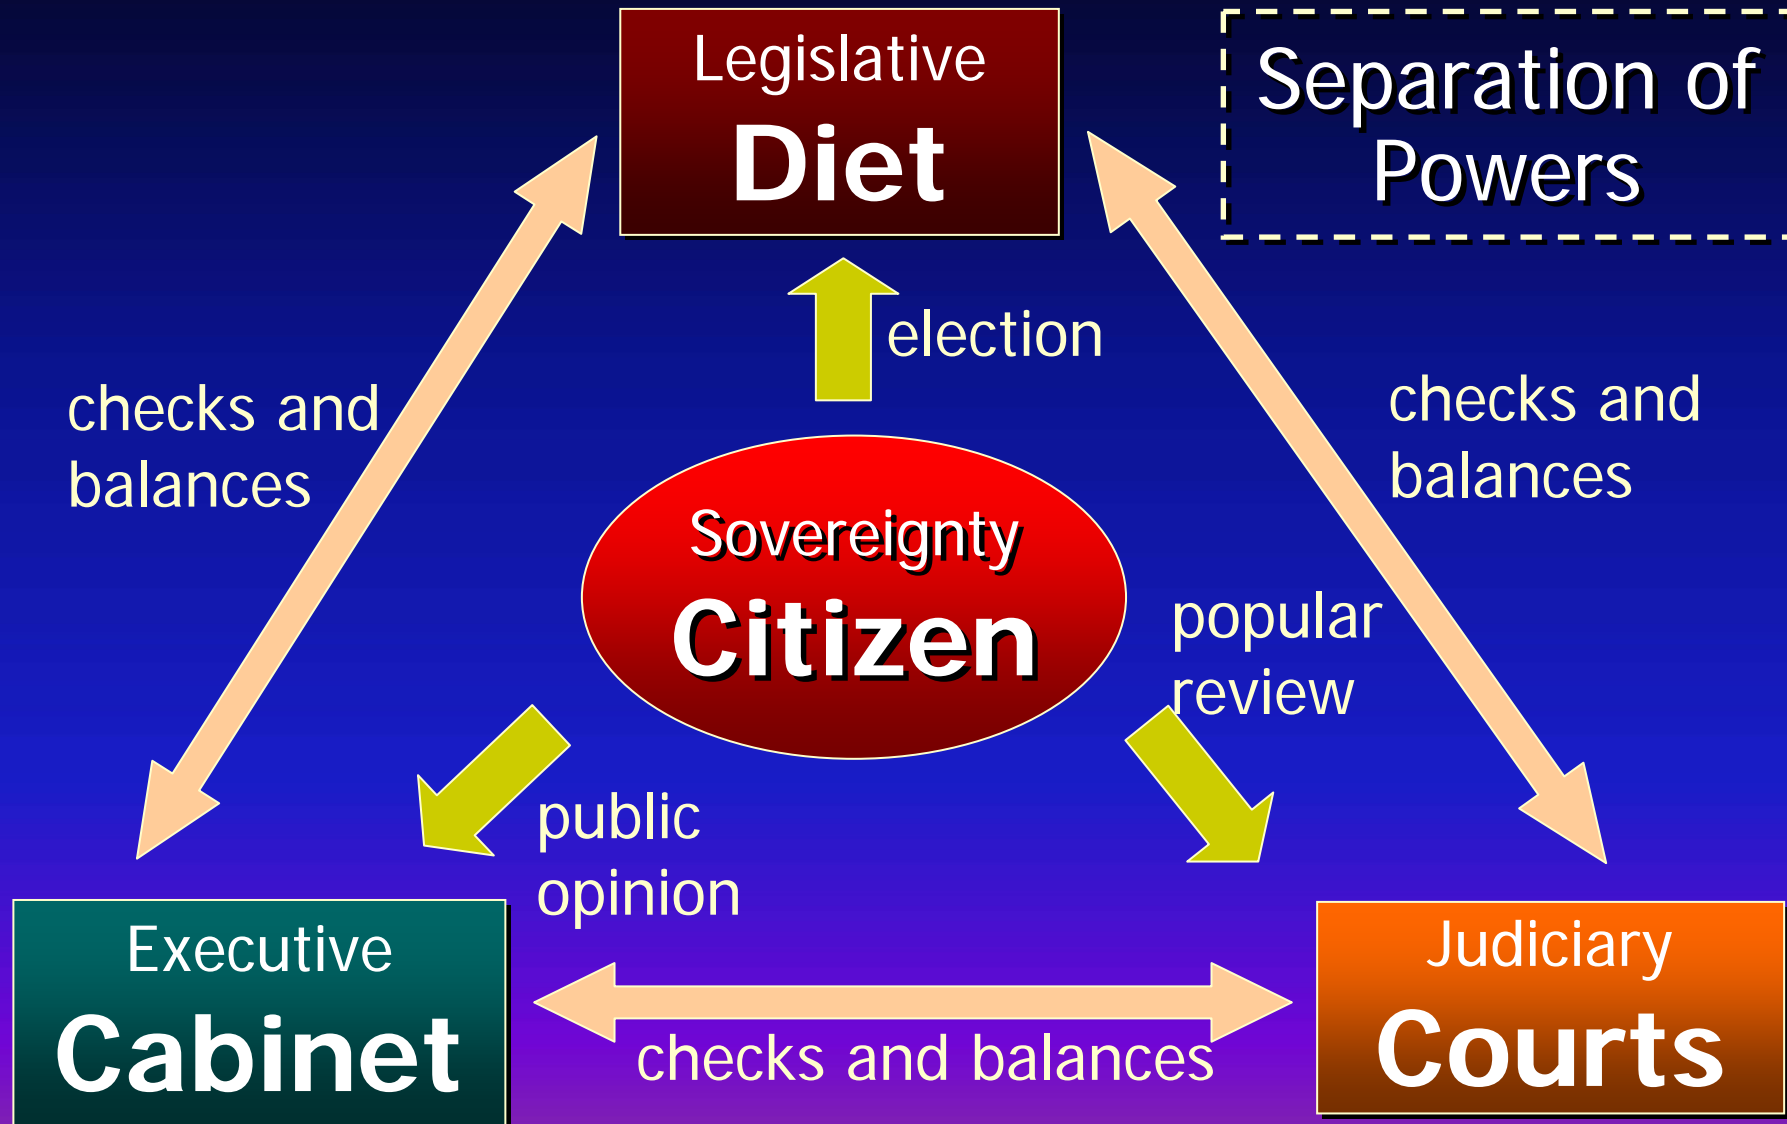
Legislative
Diet

Separation of Powers

election

checks and balances

checks and balances

Sovereignty
Citizen

popular review

public opinion

Executive
Cabinet

checks and balances

Judiciary
Courts